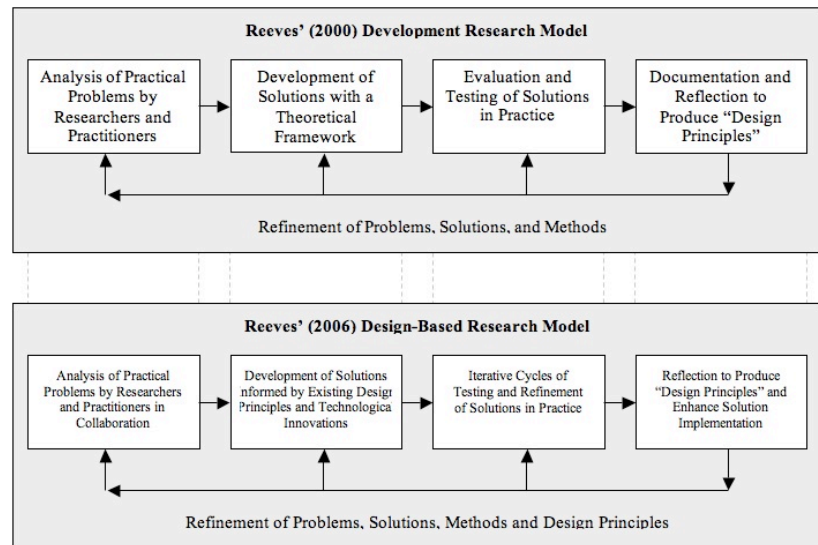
Reeves' (2000) Development Research Model

Analysis of Practical Problems by Researchers and Practitioners

Development of Solutions with a Theoretical Framework

Evaluation and Testing of Solutions in Practice

Documentation and Reflection to Produce "Design Principles"

Refinement of Problems, Solutions, and Methods

Reeves' (2006) Design-Based Research Model

Analysis of Practical Problems by Researchers and Practitioners in Collaboration

Development of Solutions nformed by Existing Desigr Principles and Technologica Innovations

Iterative Cycles of Testing and Refinement of Solutions in Practice

Reflection to Produce "Design Principles" and Enhance Solution Implementation

Refinement of Problems, Solutions, Methods and Design Principles